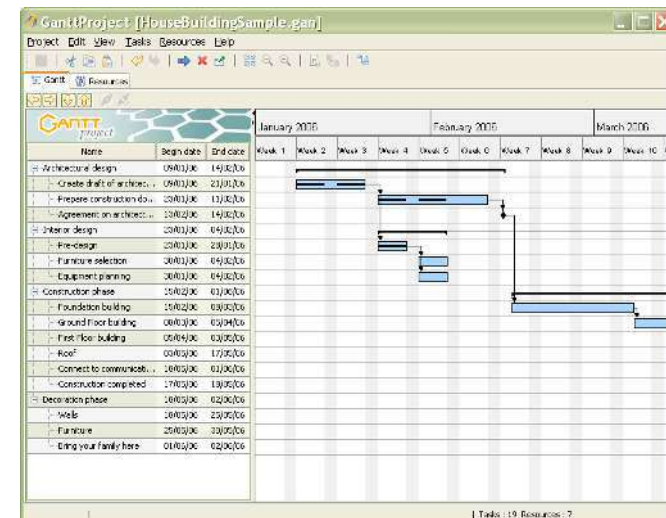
GanttProject [HouseBuildingSample.gan]

Project Edit View Tasks Resources Help

Gantt Resources

GANTT project

| Name | Begin date | End date |
|---|---|---|
| Architectural design | 09/01/06 | 14/02/06 |
| Create draft of architect... | 09/01/06 | 21/01/06 |
| Prepare construction do... | 23/01/06 | 11/02/06 |
| Agreement on architect... | 13/02/06 | 14/02/06 |
| Interior design | 23/01/06 | 04/02/06 |
| Pre-design | 23/01/06 | 28/01/06 |
| Furniture selection | 30/01/06 | 04/02/06 |
| Equipment planning | 30/01/06 | 04/02/06 |
| Construction phase | 15/02/06 | 01/06/06 |
| Foundation building | 15/02/06 | 03/03/06 |
| Ground floor building | 06/03/06 | 03/04/06 |
| First floor building | 05/04/06 | 03/05/06 |
| Roof | 03/05/06 | 17/05/06 |
| Connect to communicati... | 18/05/06 | 01/06/06 |
| Construction completed | 17/05/06 | 18/05/06 |
| Decoration phase | 18/05/06 | 02/06/06 |
| Walls | 18/05/06 | 25/05/06 |
| Furniture | 25/05/06 | 30/05/06 |
| Bring your family here | 01/06/06 | 02/06/06 |

January 2006 February 2006 March 2006

Week 1 Week 2 Week 3 Week 4 Week 5 Week 6 Week 7 Week 8 Week 9 Week 10

Tasks : 19 Resources : 7